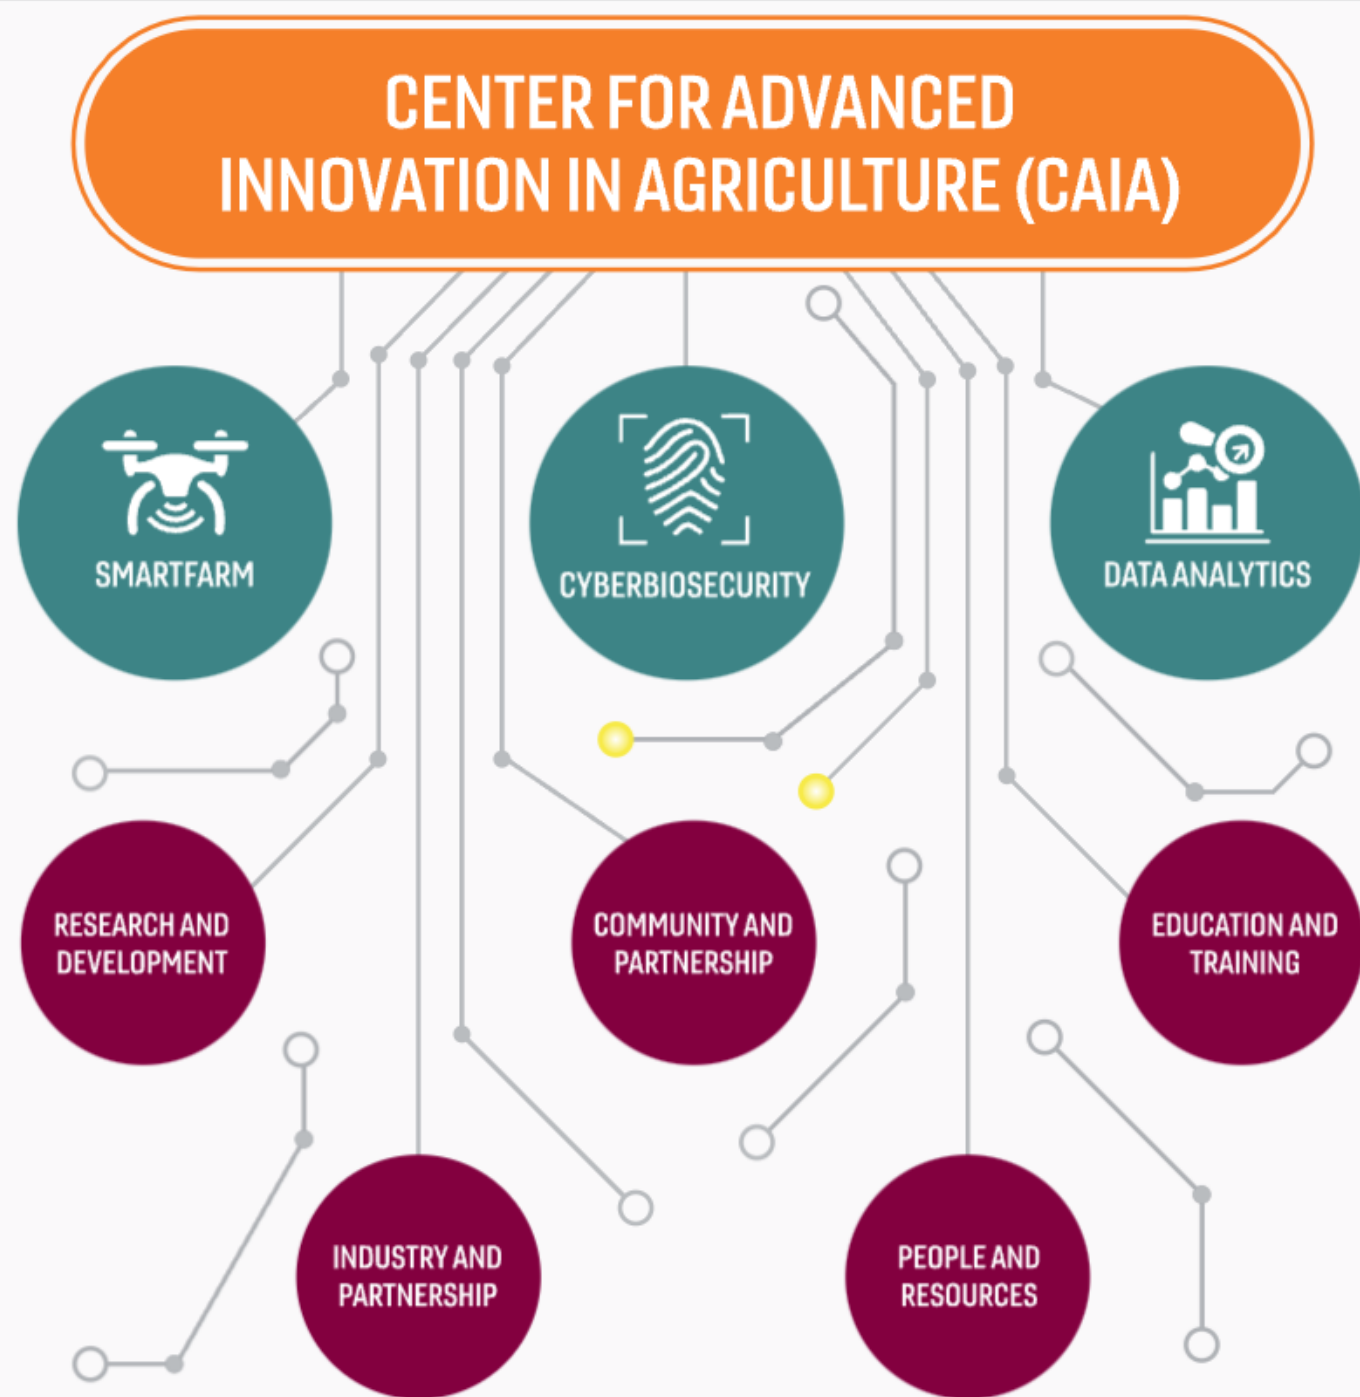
CENTER FOR ADVANCED INNOVATION IN AGRICULTURE (CAIA)

SMARTFARM

CYBERBIOSECURITY

DATA ANALYTICS

RESEARCH AND DEVELOPMENT

COMMUNITY AND PARTNERSHIP

EDUCATION AND TRAINING

INDUSTRY AND PARTNERSHIP

PEOPLE AND RESOURCES